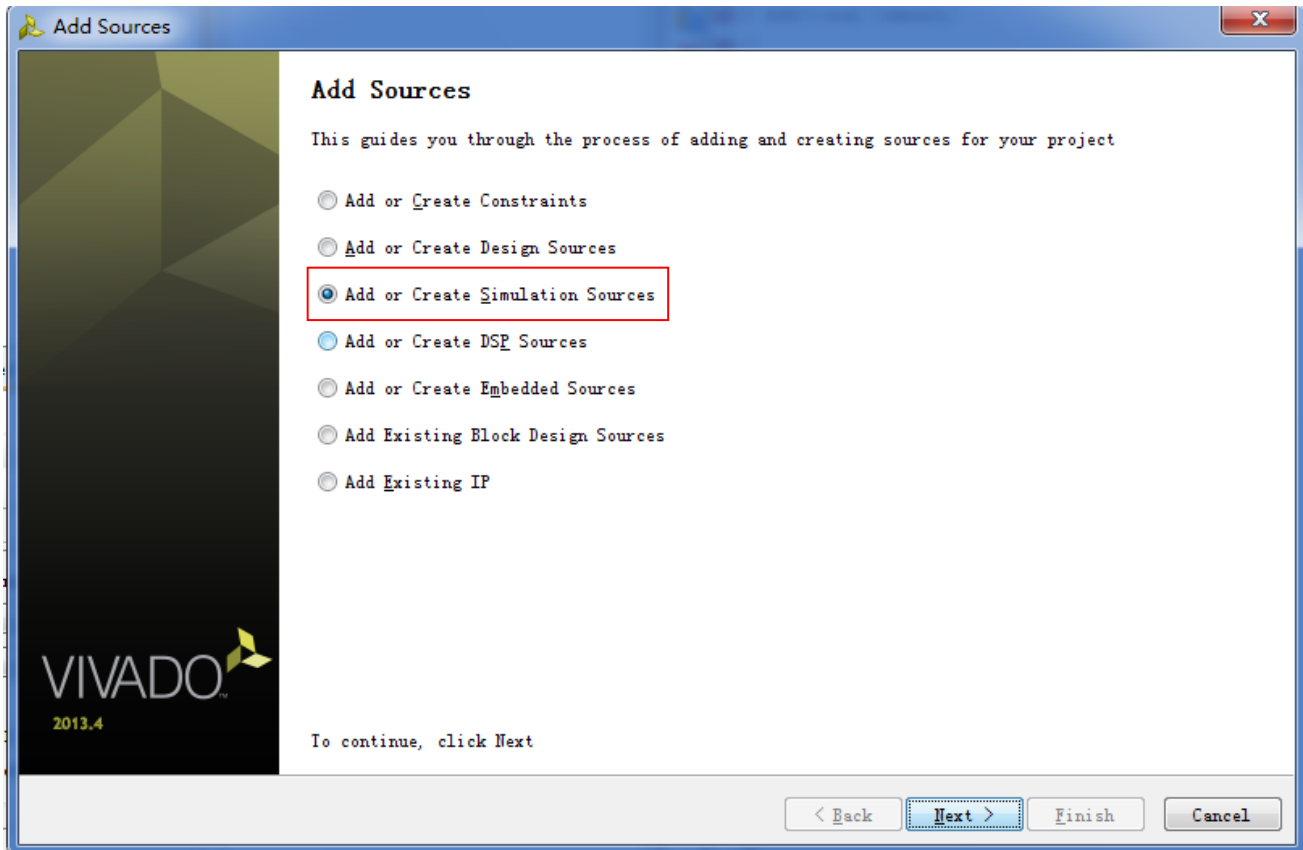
Add Sources

VIVADO
2013.4

Add Sources

This guides you through the process of adding and creating sources for your project

Add or Create Constraints

Add or Create Design Sources

Add or Create Simulation Sources

Add or Create DSP Sources

Add or Create Embedded Sources

Add Existing Block Design Sources

Add Existing IP

To continue, click Next

< Back
Next >
Finish
Cancel